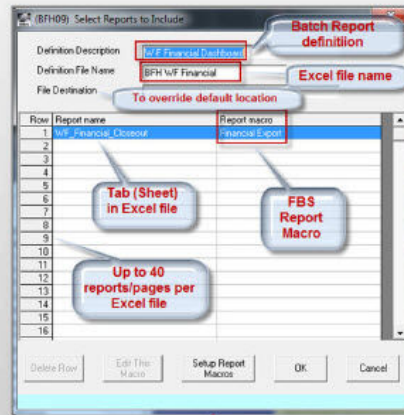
(BFH09) Select Reports to Include

Definition Description W/F Financial Dashboard

Batch Report definitiion

Definition File Name BFH WF Financial

Excel file name

File Destination

To override default location

| Row | Report name | Report macro |
|---|---|---|
| 1 | WF_Financial_Closeout | Financial Export |
| 2 | | |
| 3 | | |
| 4 | | |
| 5 | | |
| 6 | | |
| 7 | | |
| 8 | | |
| 9 | | |
| 10 | | |
| 11 | | |
| 12 | | |
| 13 | | |
| 14 | | |
| 15 | | |
| 16 | | |

Tab (Sheet) in Excel file

FBS Report Macro

Up to 40 reports/pages per Excel file

Delete Row

Edit The Macro

Setup Report Macros

OK

Cancel